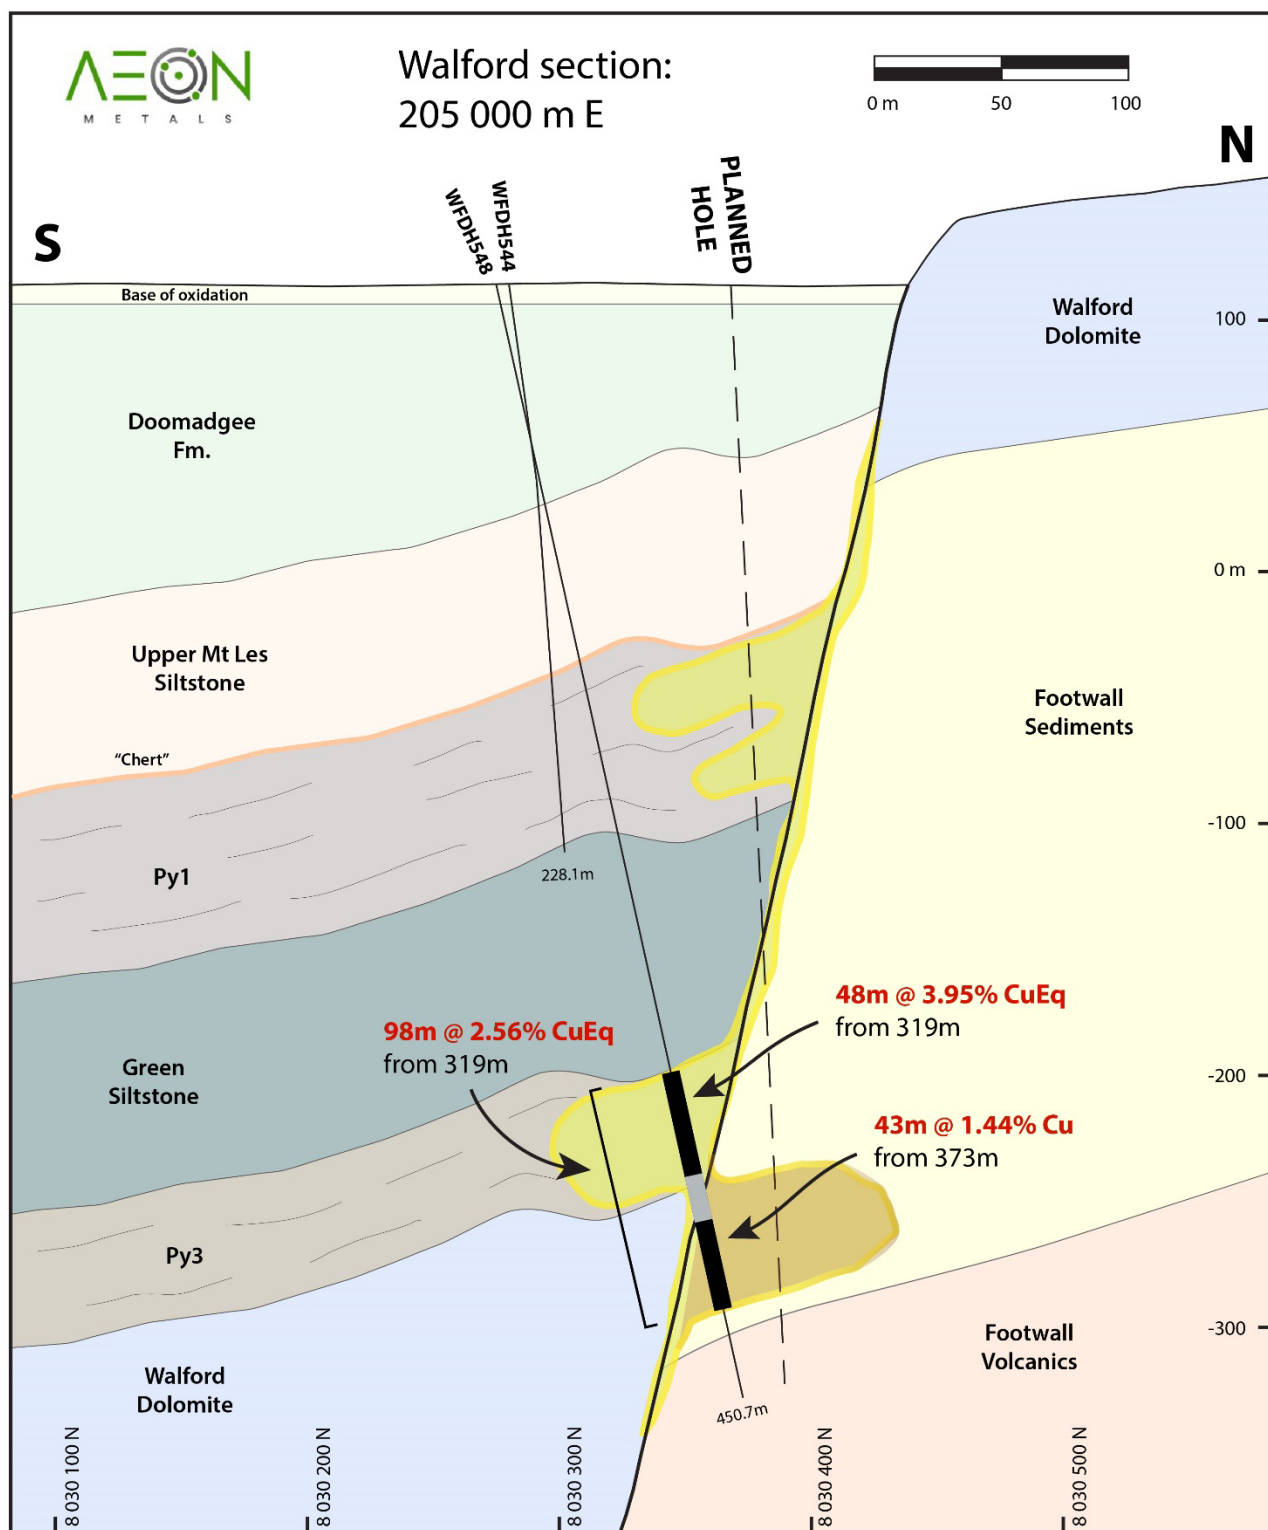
ΛΞON
M E T A L S

Walford section:
205 000 m E

0 m 50 100

N

S

WFDH548
WFDH544
PLANNED HOLE

Base of oxidation

Walford Dolomite

100

Doomadgee Fm.

0 m

Upper Mt Les Siltstone

Footwall Sediments

"Chert"

-100

Py1

228.1m

48m @ 3.95% CuEq
from 319m

98m @ 2.56% CuEq
from 319m

Green Siltstone

-200

43m @ 1.44% Cu
from 373m

Py3

Footwall Volcanics

-300

Walford Dolomite

450.7m

8 030 100 N
8 030 200 N
8 030 300 N
8 030 400 N
8 030 500 N